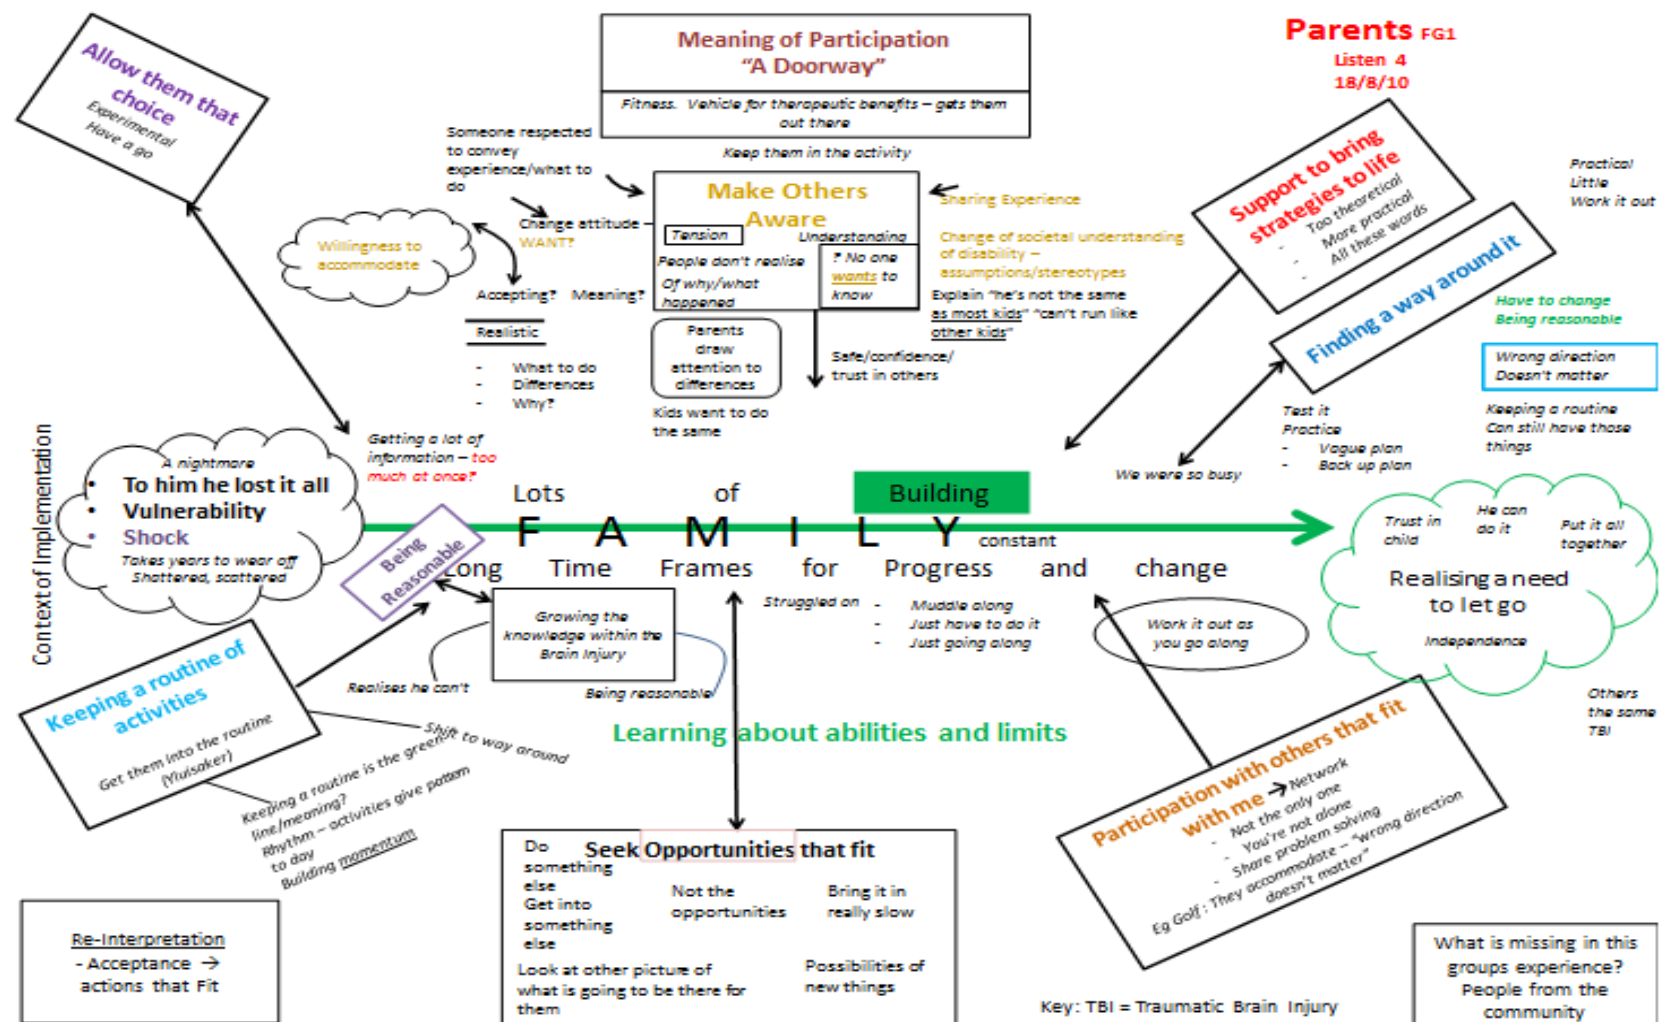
Meaning of Participation
"A Doorway"

Fitness. Vehicle for therapeutic benefits – gets them out there

Keep them in the activity

Parents FG1
Listen 4
18/8/10

Allow them that choice
Experimental
Have a go

Someone respected to convey experience/what to do

Make Others Aware

Sharing Experience

Change attitude – WANT?

Willingness to accommodate

Tension

Understanding

People don't realise
Of why/what happened

? No one wants to know

Change of societal understanding of disability – assumptions/stereotypes

Accepting? Meaning?

Explain "he's not the same as most kids" "can't run like other kids"

Realistic

- What to do
- Differences
- Why?

Parents drew attention to differences

Safe/confidence/ trust in others

Kids want to do the same

Support to bring strategies to life
- Too theoretical
- More practical
- All these words

Practical
Little
Work it out

Finding a way around it

Have to change
Being reasonable

Wrong direction
Doesn't matter

Test it
Practice
- Vague plan
- Back up plan

Keeping a routine
Can still have those things

We were so busy

Context of Implementation

A nightmare
• To him he lost it all
• Vulnerability
• Shock
Takes years to wear off
Shattered, scattered

Getting a lot of information – too much at once?

Lots of Building
F A M I L Y constant
Long Time Frames for Progress and change

Being Reasonable

Trust in child
He can do it
Put it all together
Realising a need to let go
Independence

Growing the knowledge within the Brain Injury

Struggled on
- Muddle along
- Just have to do it
- Just going along

Work it out as you go along

Realises he can't

Being reasonable

Others the same TBI

Keeping a routine of activities
Get them into the routine (Yuisaker)

Shift to way around

Keeping a routine is the green line/meaning?
Rhythm – activities give pattern to day
Building momentum

Learning about abilities and limits

Participation with others that fit with me → Network
- Not the only one
- You're not alone
- Share problem solving
- Eg Golf: They accommodate – "wrong direction doesn't matter"

Do something else
Get into something else

Seek Opportunities that fit

Not the opportunities

Bring it in really slow

Look at other picture of what is going to be there for them

Possibilities of new things

Re-Interpretation
- Acceptance → actions that Fit

Key: TBI = Traumatic Brain Injury

What is missing in this groups experience?
People from the community